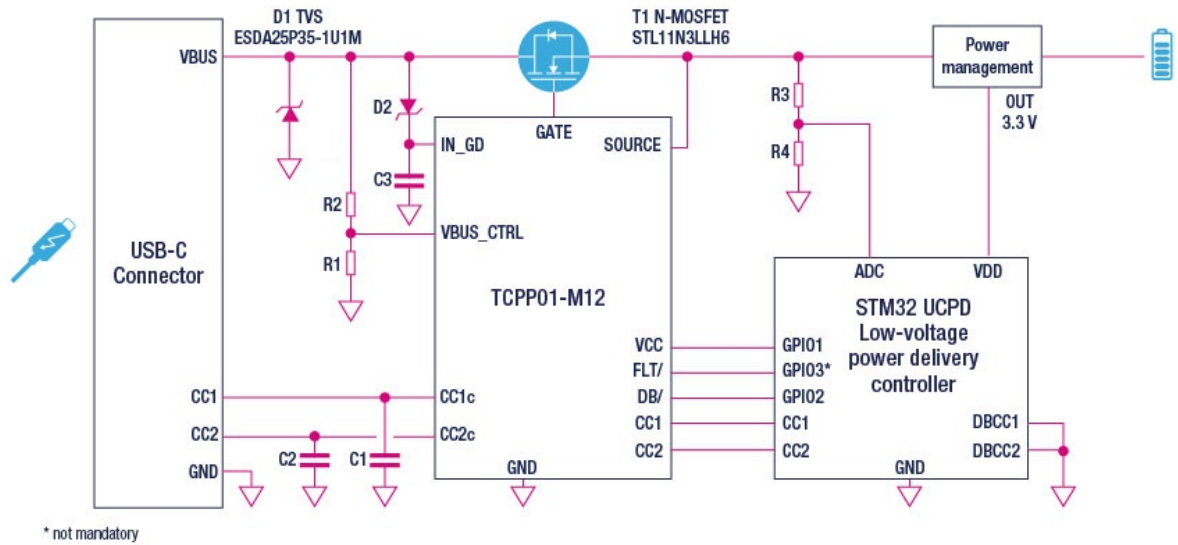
D1 TVS
ESDA25P35-1U1M

T1 N-MOSFET
STL11N3LLH6

Power management

VBUS

D2

IN_GD

GATE

SOURCE

R3

R4

OUT
3.3 V

C3

R2

VBUS_CTRL

USB-C
Connector

R1

TCPP01-M12

ADC

VDD

STM32 UCPD
Low-voltage
power delivery
controller

VCC
FLT/
DB/
CC1
CC2

GPIO1
GPIO3*
GPIO2
CC1
CC2

CC1

CC1c

CC2

CC2c

DBCC1
DBCC2

GND

C2

C1

GND

GND

* not mandatory